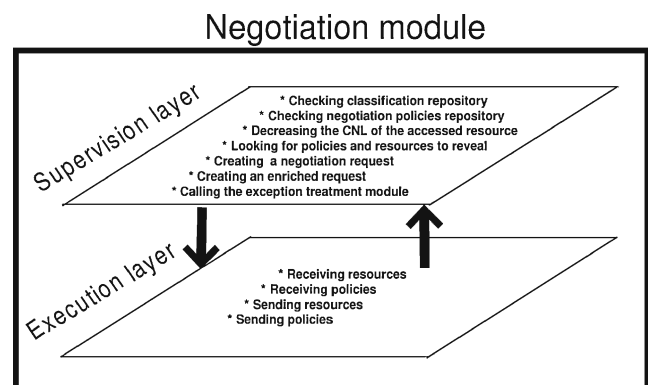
Negotiation module

Supervision layer

* Checking classification repository
* Checking negotiation policies repository
* Decreasing the CNL of the accessed resource
* Looking for policies and resources to reveal
* Creating a negotiation request
* Creating an enriched request
* Calling the exception treatment module

Execution layer

* Receiving resources
* Receiving policies
* Sending resources
* Sending policies